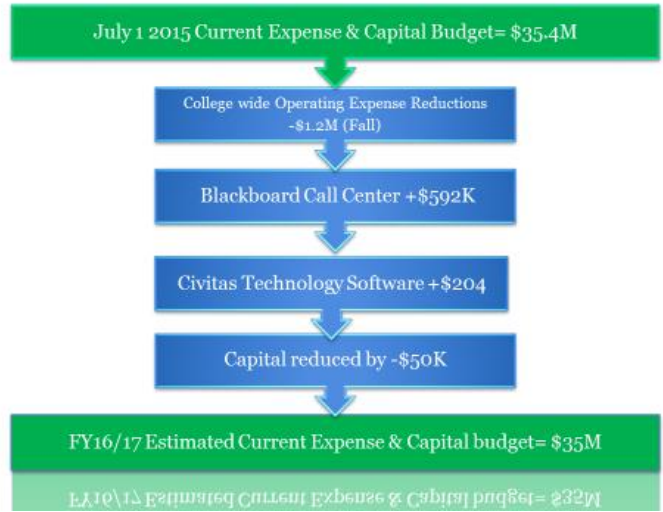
July 1 2015 Current Expense & Capital Budget= $35.4M

College wide Operating Expense Reductions -$1.2M (Fall)

Blackboard Call Center +$592K

Civitas Technology Software +$204

Capital reduced by -$50K

FY16/17 Estimated Current Expense & Capital budget= $35M